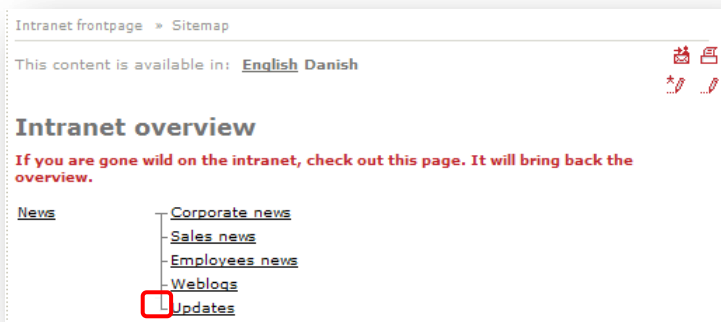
Intranet frontpage » Sitemap

This content is available in: English Danish

Intranet overview

If you are gone wild on the intranet, check out this page. It will bring back the overview.

News

Corporate news
Sales news
Employees news
Weblogs
Updates